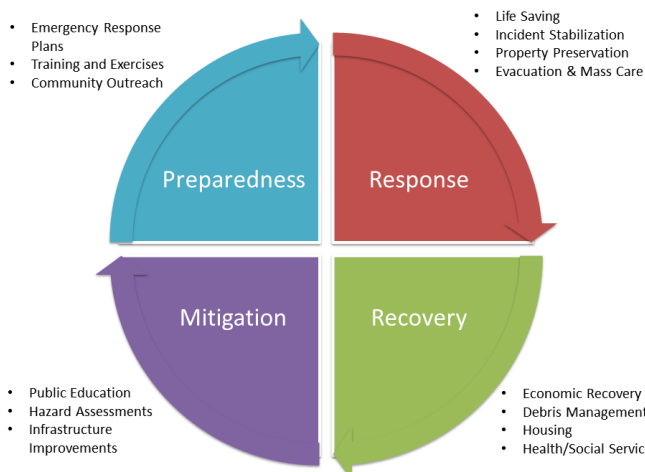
- Emergency Response Plans
- Training and Exercises
- Community Outreach

- Life Saving
- Incident Stabilization
- Property Preservation
- Evacuation & Mass Care

Preparedness

Response

Mitigation

Recovery

- Public Education
- Hazard Assessments
- Infrastructure Improvements

- Economic Recovery
- Debris Managemen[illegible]
- Housing
- Health/Social Servic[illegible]